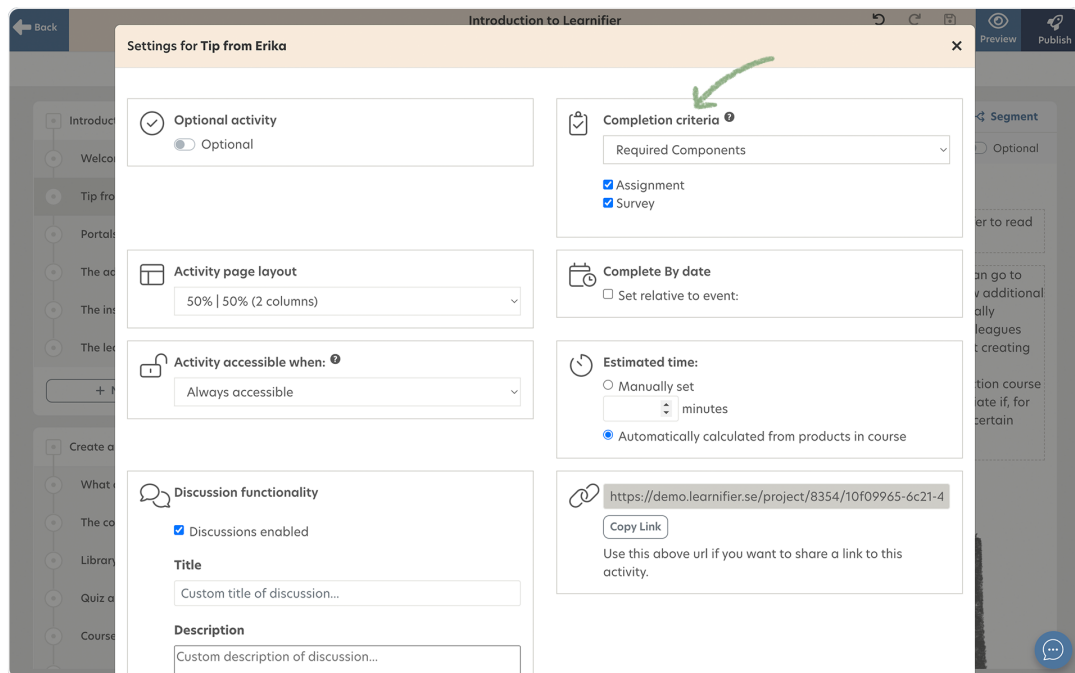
Back
Introduction to Learnifier
Preview
Publish

Settings for Tip from Erika

Optional activity
Optional

Completion criteria
Required Components
Assignment
Survey

Activity page layout
50% | 50% (2 columns)

Complete By date
Set relative to event:

Activity accessible when:
Always accessible

Estimated time:
Manually set
minutes
Automatically calculated from products in course

Discussion functionality
Discussions enabled
Title
Custom title of discussion...
Description
Custom description of discussion...

https://demo.learnifier.se/project/8354/10f09965-6c21-4
Copy Link
Use this above url if you want to share a link to this activity.

Introduc
Welco
Tip fro
Portals
The ac
The ins
The le
+ N
Create a
What
The co
Library
Quiz a
Course

Segment
Optional
er to read
n go to
w additional
ally
leagues
t creating
tion course
ate if, for
ertain